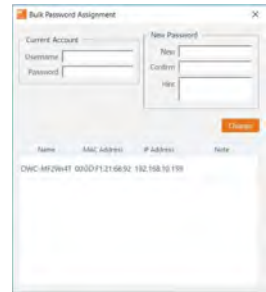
Bulk Password Assignment

Current Account
Username
Password

New Password
New
Confirm
Hint

Change

| Name | MAC Address | IP Address | Note |
|---|---|---|---|
| DWC-MF29i4T | 00:0D:F1:21:68:92 | 192.168.10.159 | |